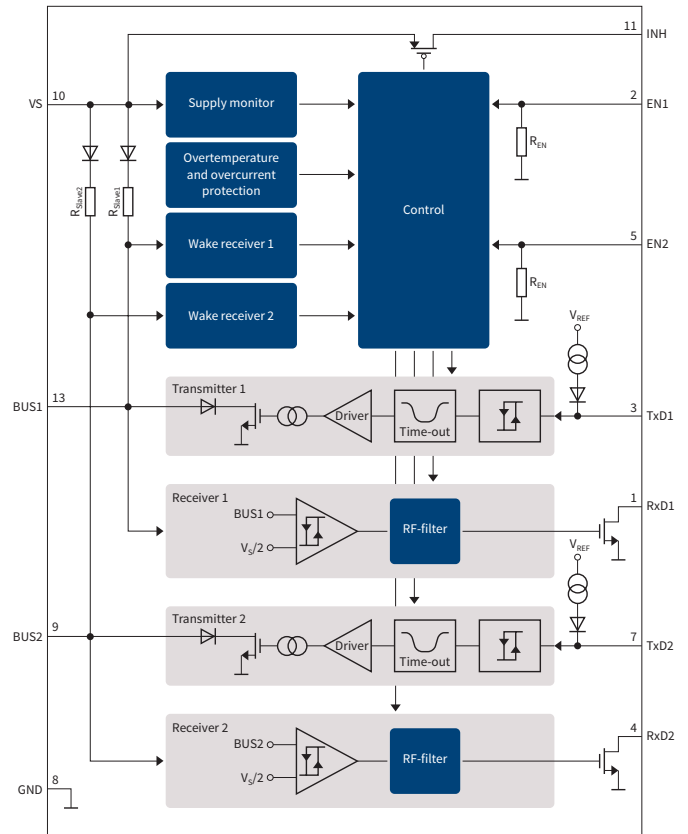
11 INH

10 VS

Supply monitor

2 EN1

$R_{EN}$

Overtemperature and overcurrent protection

$R_{Slave2}$ $R_{Slave1}$

Control

Wake receiver 1

5 EN2

$R_{EN}$

Wake receiver 2

$V_{REF}$

BUS1 13

Transmitter 1

Driver

Time-out

3 TxD1

Receiver 1

BUS1

$V_S/2$

RF-filter

1 RxD1

$V_{REF}$

BUS2 9

Transmitter 2

Driver

Time-out

7 TxD2

Receiver 2

BUS2

$V_S/2$

RF-filter

4 RxD2

GND 8